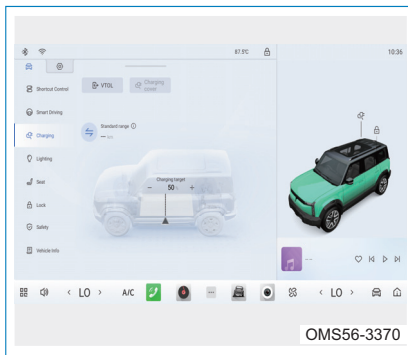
87.5°C

10:36

Shortcut Control

Smart Driving

Charging

Lighting

Seat

Lock

Safety

Vehicle Info

VTOL

Charging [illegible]

Standard range

-- km

Charging target

−

50

+

---

< LO >

A/C

< LO >

OMS56-3370